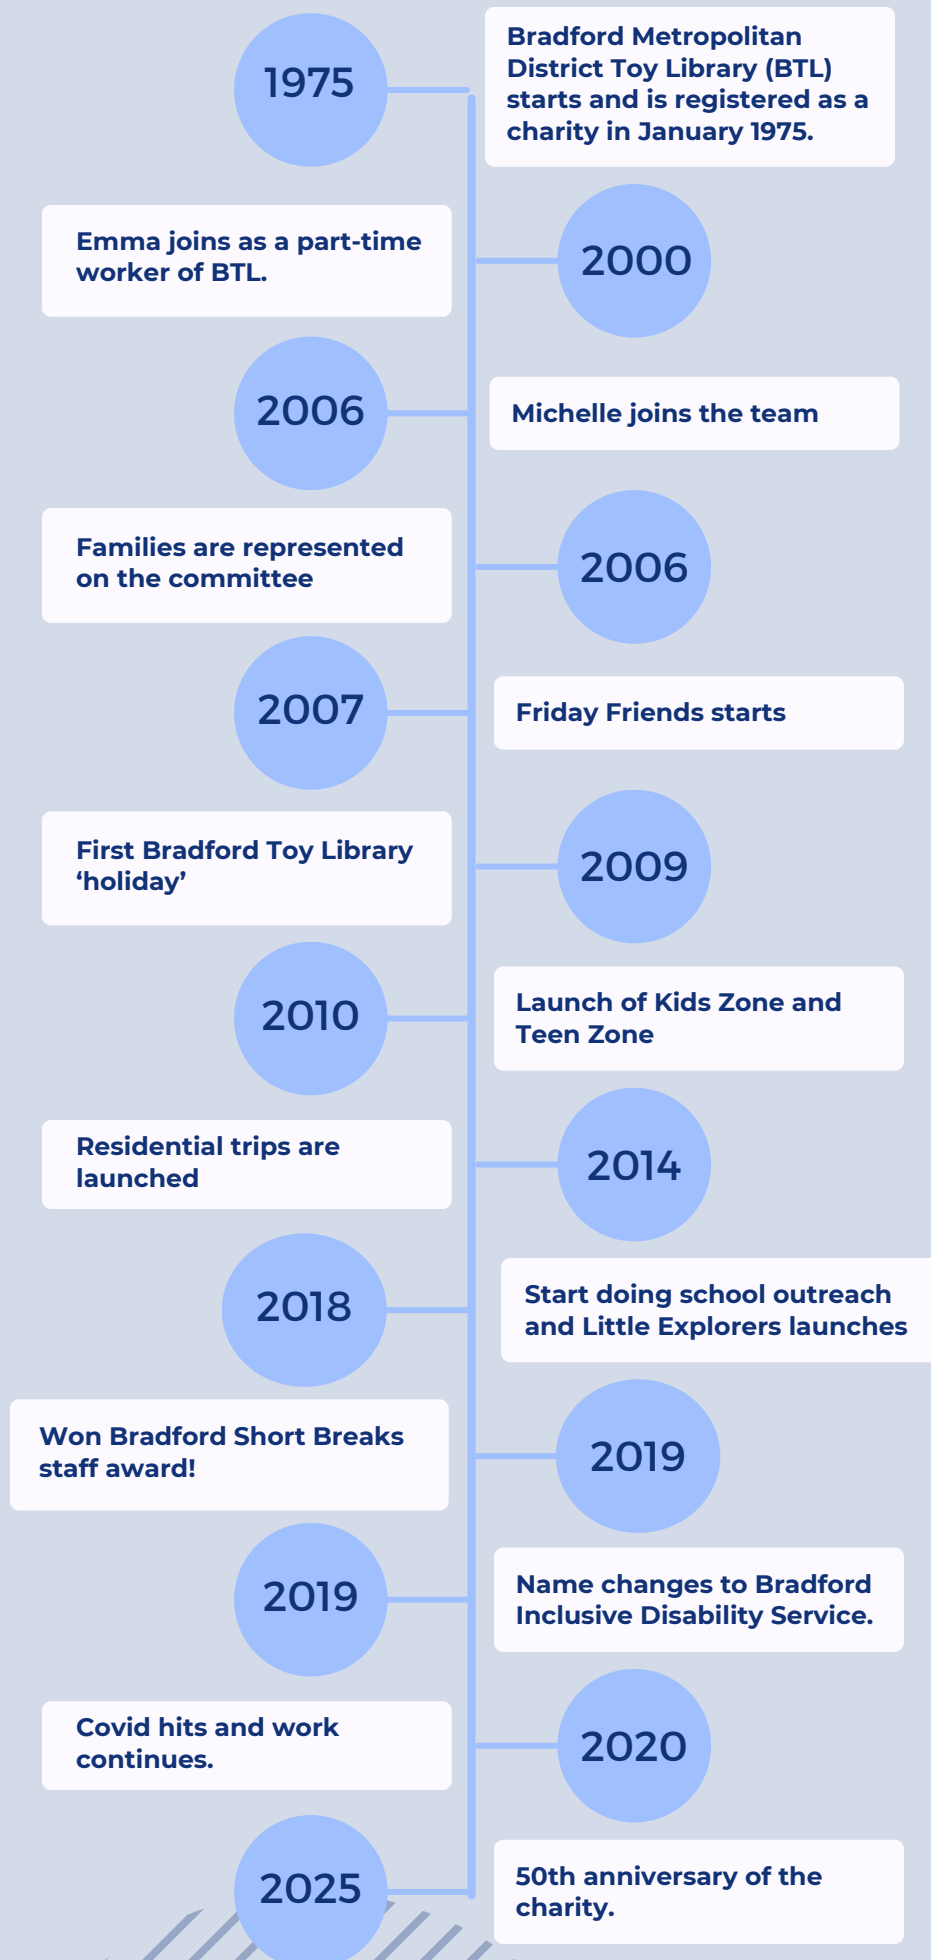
1975

Bradford Metropolitan District Toy Library (BTL) starts and is registered as a charity in January 1975.

Emma joins as a part-time worker of BTL.

2000

2006

Michelle joins the team

Families are represented on the committee

2006

2007

Friday Friends starts

First Bradford Toy Library ‘holiday’

2009

2010

Launch of Kids Zone and Teen Zone

Residential trips are launched

2014

2018

Start doing school outreach and Little Explorers launches

Won Bradford Short Breaks staff award!

2019

2019

Name changes to Bradford Inclusive Disability Service.

Covid hits and work continues.

2020

2025

50th anniversary of the charity.